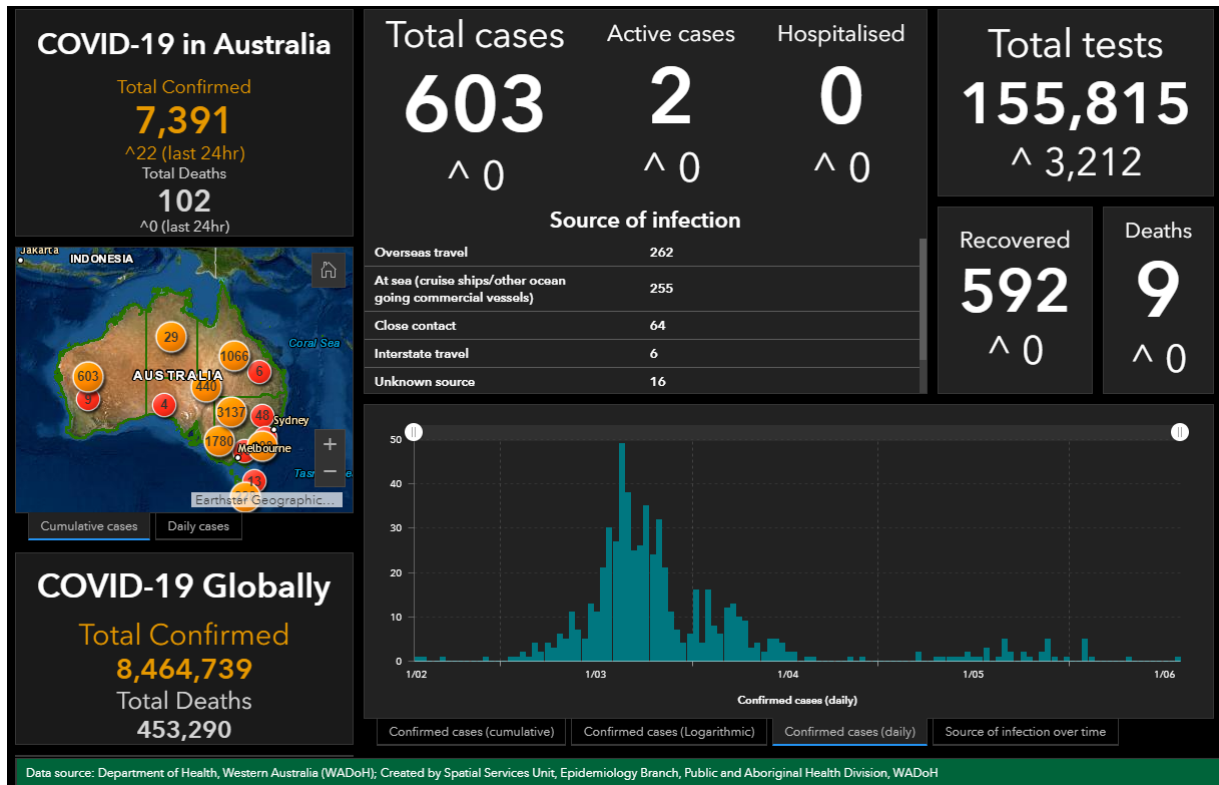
COVID-19 in Australia

Total Confirmed
7,391
^22 (last 24hr)
Total Deaths
102
^0 (last 24hr)

Jakarta
INDONESIA
Coral Sea
AUSTRALIA
29
1066
603
6
440
9
4
3137
48
Sydney
1780
Melbourne
Tasman Sea
13
Earthstar Geographic...

Cumulative cases
Daily cases

COVID-19 Globally

Total Confirmed
8,464,739
Total Deaths
453,290

Total cases
603
^ 0

Active cases
2
^ 0

Hospitalised
0
^ 0

Source of infection

| | |
|---|---|
| Overseas travel | 262 |
| At sea (cruise ships/other ocean going commercial vessels) | 255 |
| Close contact | 64 |
| Interstate travel | 6 |
| Unknown source | 16 |

Total tests
155,815
^ 3,212

Recovered
592
^ 0

Deaths
9
^ 0

50
40
30
20
10
0
1/02
1/03
1/04
1/05
1/06
Confirmed cases (daily)

Confirmed cases (cumulative)
Confirmed cases (Logarithmic)
Confirmed cases (daily)
Source of infection over time

Data source: Department of Health, Western Australia (WADoH); Created by Spatial Services Unit, Epidemiology Branch, Public and Aboriginal Health Division, WADoH